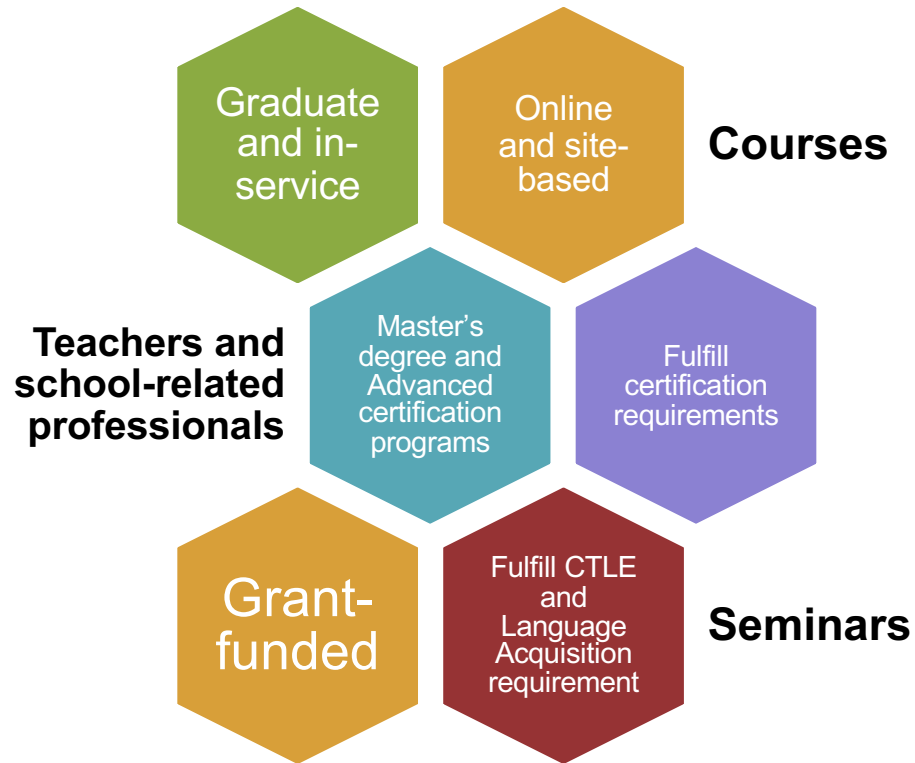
Graduate and in-service

Online and site-based

Courses

Teachers and school-related professionals

Master's degree and Advanced certification programs

Fulfill certification requirements

Grant-funded

Fulfill CTLE and Language Acquisition requirement

Seminars